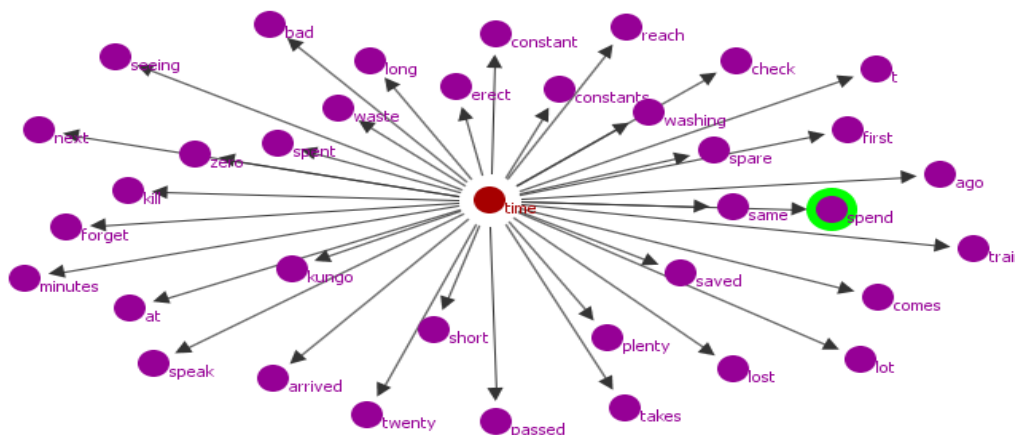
bad
constant
reach
seeing
long
check
t
erect
constants
washing
waste
next
zero
spent
spare
first
kill
ago
time
same
spend
forget
trai
minutes
kungo
saved
comes
at
short
plenty
speak
lot
arrived
lost
twenty
passed
takes